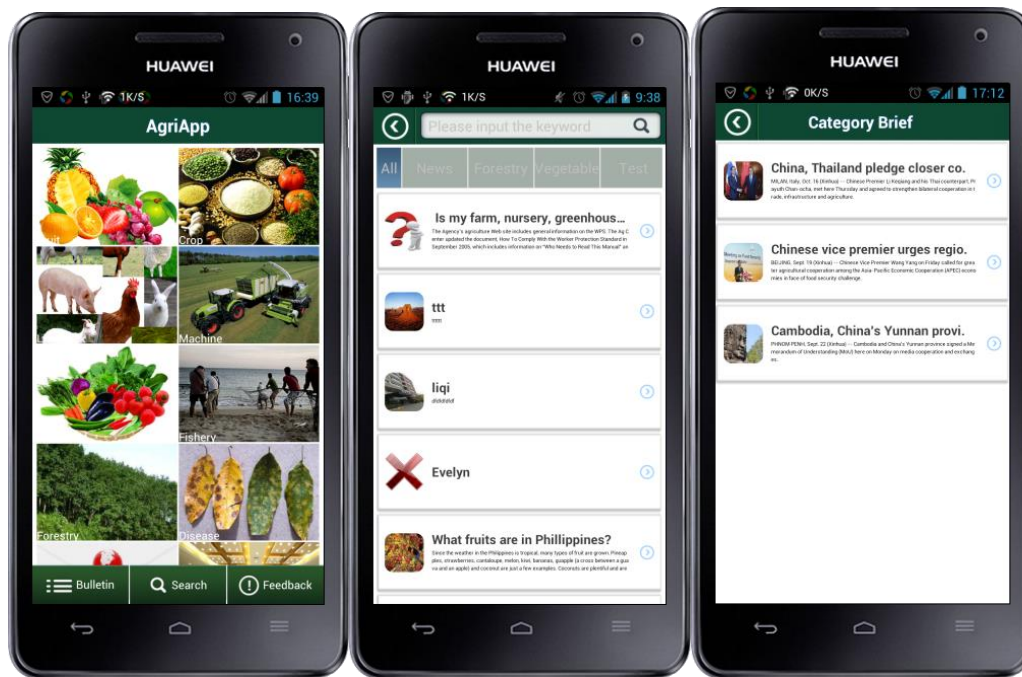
HUAWEI

1K/S 16:39

AgriApp

Crop

Machine

Fishery

Forestry

Disease

Bulletin

Search

Feedback

HUAWEI

1K/S 9:38

Please input the keyword

All News Forestry Vegetable Test

Is my farm, nursery, greenhous...

The Agency's agriculture Web site includes general information on the WPS. The Ag C enter updated the document, How To Comply With the Worker Protection Standard in September 2005, which includes information on "Who Needs to Read This Manual" an

ttt

liqi

Evelyn

What fruits are in Phillippines?

Since the weather in the Philippines is tropical, many types of fruit are grown. Pineap ples, strawberries, cantaloupe, melon, kiwi, bananas, guapple (a cross between a gua va and an apple) and coconut are just a few examples. Coconuts are plentiful and are

HUAWEI

0K/S 17:12

Category Brief

China, Thailand pledge closer co.

MILAN, Italy, Oct. 16 (Xinhua) -- Chinese Premier Li Keqiang and his Thai counterpart, Pr ayuth Chan-ocha, met here Thursday and agreed to strengthen bilateral cooperation in t rade, infrastructure and agriculture.

Chinese vice premier urges regio.

BEIJING, Sept. 19 (Xinhua) -- Chinese Vice Premier Wang Yang on Friday called for grea ter agricultural cooperation among the Asia-Pacific Economic Cooperation (APEC) econo mies in face of food security challenge.

Cambodia, China's Yunnan provi.

PHNOM PENH, Sept. 22 (Xinhua) -- Cambodia and China's Yunnan province signed a Me morandum of Understanding (MoU) here on Monday on media cooperation and exchang es.